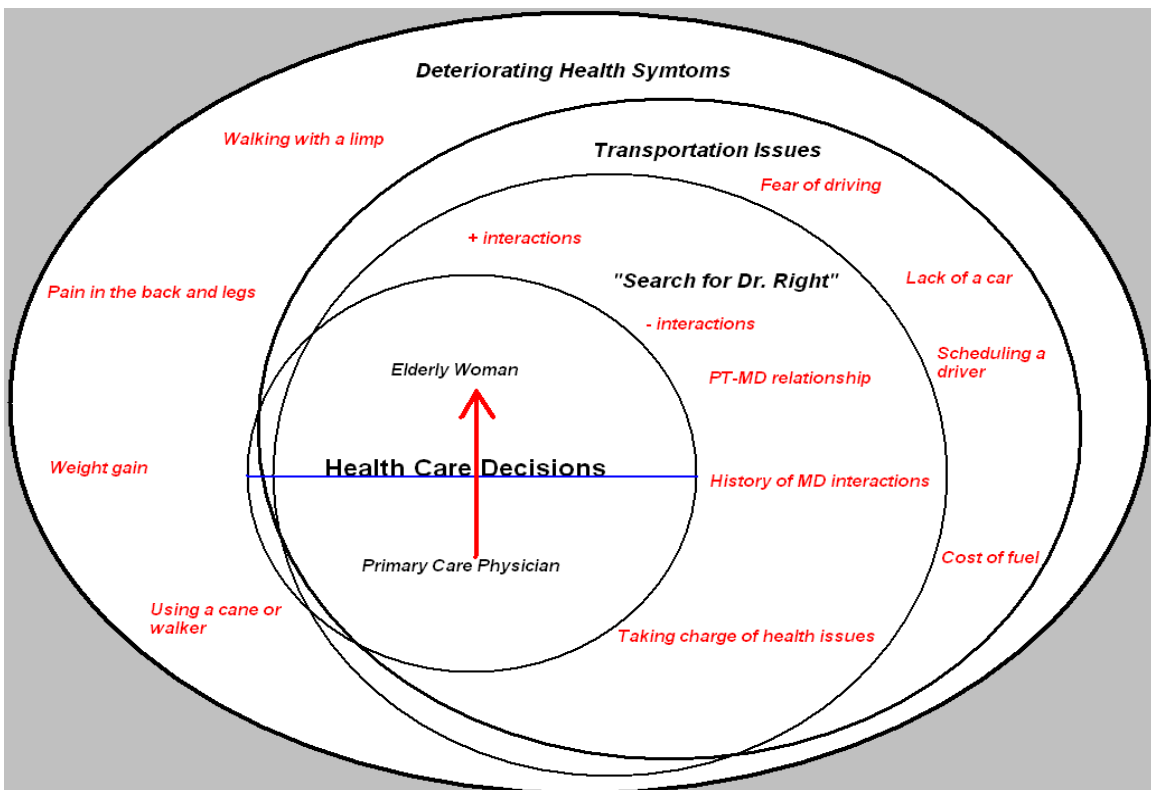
Deteriorating Health Symtoms

Walking with a limp

Transportation Issues

Fear of driving

+ interactions

"Search for Dr. Right"

Lack of a car

Pain in the back and legs

- interactions

Scheduling a driver

Elderly Woman

PT-MD relationship

Weight gain

Health Care Decisions

History of MD interactions

Cost of fuel

Primary Care Physician

Using a cane or walker

Taking charge of health issues